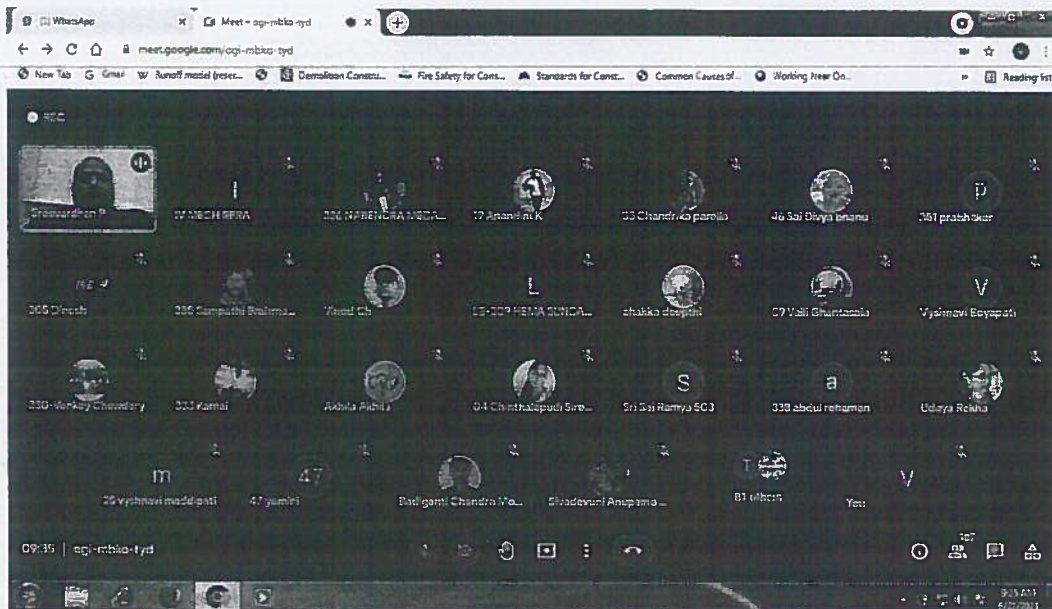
(1) WhatsApp
Meet – ogi-mbko-tyd
meet.google.com/ogi-mbko-tyd
New Tab  Gmail  Runoff model (resear...  Demolition Constru...  Fire Safety for Cons...  Standards for Const...  Common Causes of...  Working Near On...  Reading list

REC

Sreevardhan P
IV MECH SFRA
386 NARENDRA MEDA...
17 Anand N K
33 Chandrika parella
46 Sai Divya bhanu
351 prabhakar
305 Dinesh
386 Sampathi Brahma...
Vinod Ch
15-209 HEMA SUNDA...
chakka deepthi
07 Valli Ghantasala
Vyshnavi Boyapati
380-Venkey Chowdary
333 Kamal
Akhila Akhila
04 Chinthalapudi Sire...
Sri Sai Ramya 503
338 abdul rehaman
Udaya Rekha
25 vyshnavi maddipati
47 yamini
Badigenti Chandra Mo...
Sivadevuni Anupama...
81 dheeru
You

09:35 | ogi-mbko-tyd
107

9:35 AM
6/2/2021